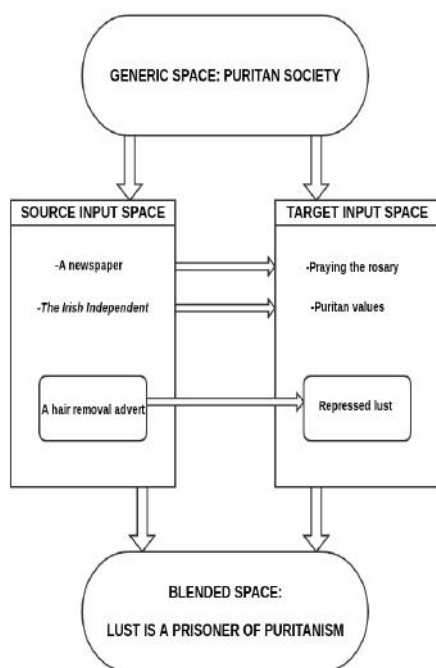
GENERIC SPACE: PURITAN SOCIETY

SOURCE INPUT SPACE

-A newspaper

-The Irish Independent

A hair removal advert

TARGET INPUT SPACE

-Praying the rosary

-Puritan values

Repressed lust

BLENDED SPACE:

LUST IS A PRISONER OF PURITANISM